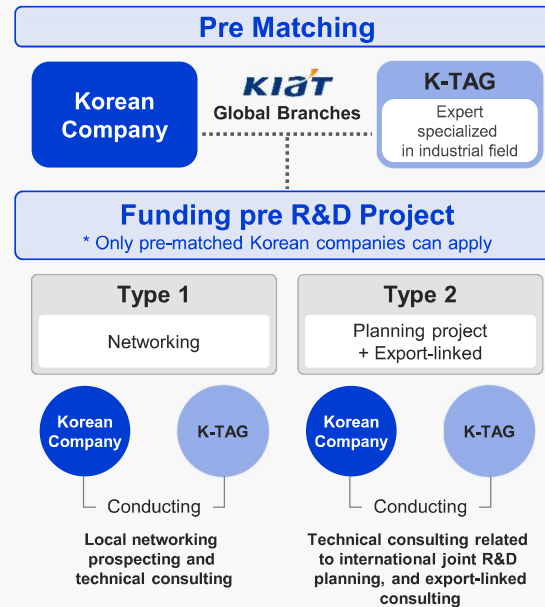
Pre Matching

Korean Company

KIAT
Global Branches

K-TAG
Expert specialized in industrial field

Funding pre R&D Project
* Only pre-matched Korean companies can apply

Type 1
Networking

Type 2
Planning project + Export-linked

Korean Company

K-TAG

Conducting

Local networking prospecting and technical consulting

Korean Company

K-TAG

Conducting

Technical consulting related to international joint R&D planning, and export-linked consulting